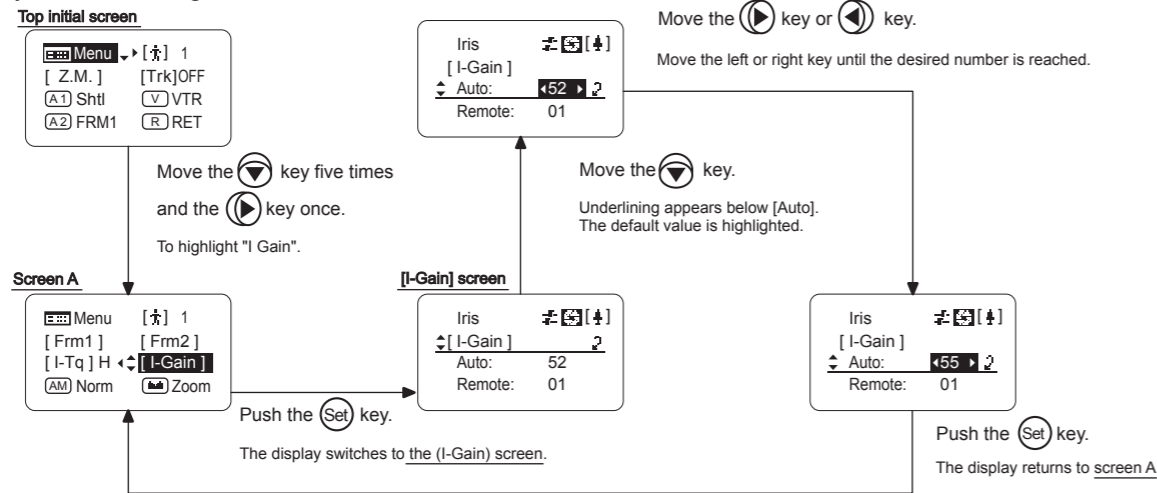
Top initial screen

Menu [ ] 1
[ Z.M. ] [Trk]OFF
A1 Shtl V VTR
A2 FRM1 R RET

Move the key five times and the key once.

To highlight "I Gain".

Screen A

Menu [ ] 1
[ Frm1 ] [ Frm2 ]
[ I-Tq ] H [ I-Gain ]
AM Norm Zoom

Push the Set key.

The display switches to the (I-Gain) screen.

Iris
[ I-Gain ]
Auto: 52
Remote: 01

Move the key or key.

Move the left or right key until the desired number is reached.

Move the key.

Underlining appears below [Auto]. The default value is highlighted.

[I-Gain] screen

Iris
[ I-Gain ]
Auto: 52
Remote: 01

Iris
[ I-Gain ]
Auto: 55
Remote: 01

Push the Set key.

The display returns to screen A